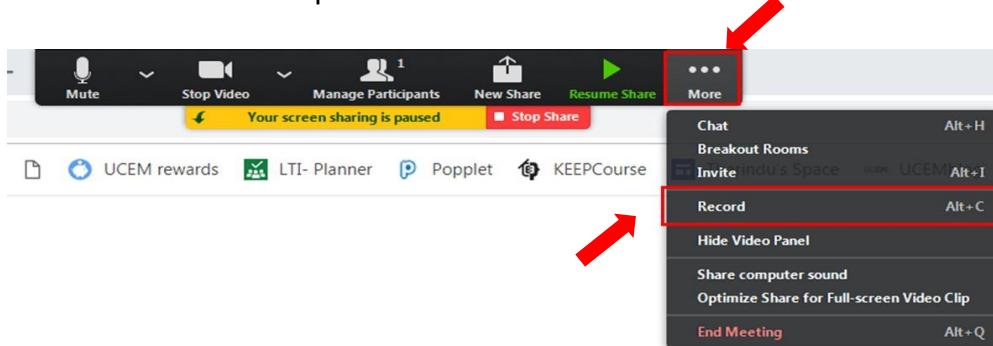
Mute
Stop Video
1
Manage Participants
New Share
Resume Share
More

Your screen sharing is paused
Stop Share

UCEM rewards
LTI- Planner
Popplet
KEEPCourse
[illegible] Space
UCEM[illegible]

Chat Alt+H
Breakout Rooms
Invite Alt+I
Record Alt+C
Hide Video Panel
Share computer sound
Optimize Share for Full-screen Video Clip
End Meeting Alt+Q